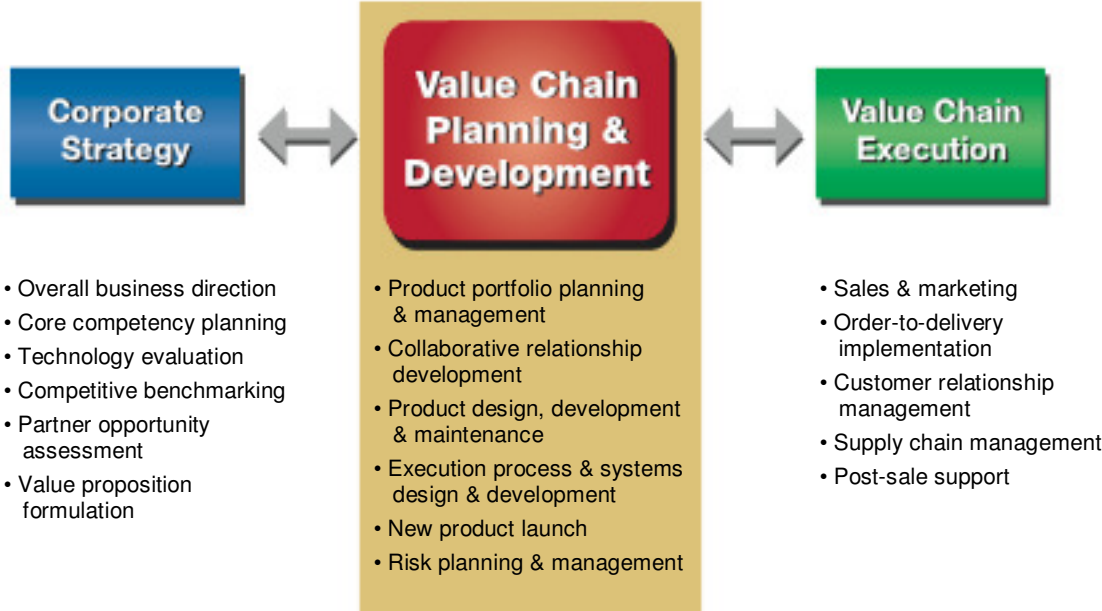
Corporate Strategy

Value Chain Planning & Development

Value Chain Execution

• Overall business direction
• Core competency planning
• Technology evaluation
• Competitive benchmarking
• Partner opportunity assessment
• Value proposition formulation

• Product portfolio planning & management
• Collaborative relationship development
• Product design, development & maintenance
• Execution process & systems design & development
• New product launch
• Risk planning & management

• Sales & marketing
• Order-to-delivery implementation
• Customer relationship management
• Supply chain management
• Post-sale support